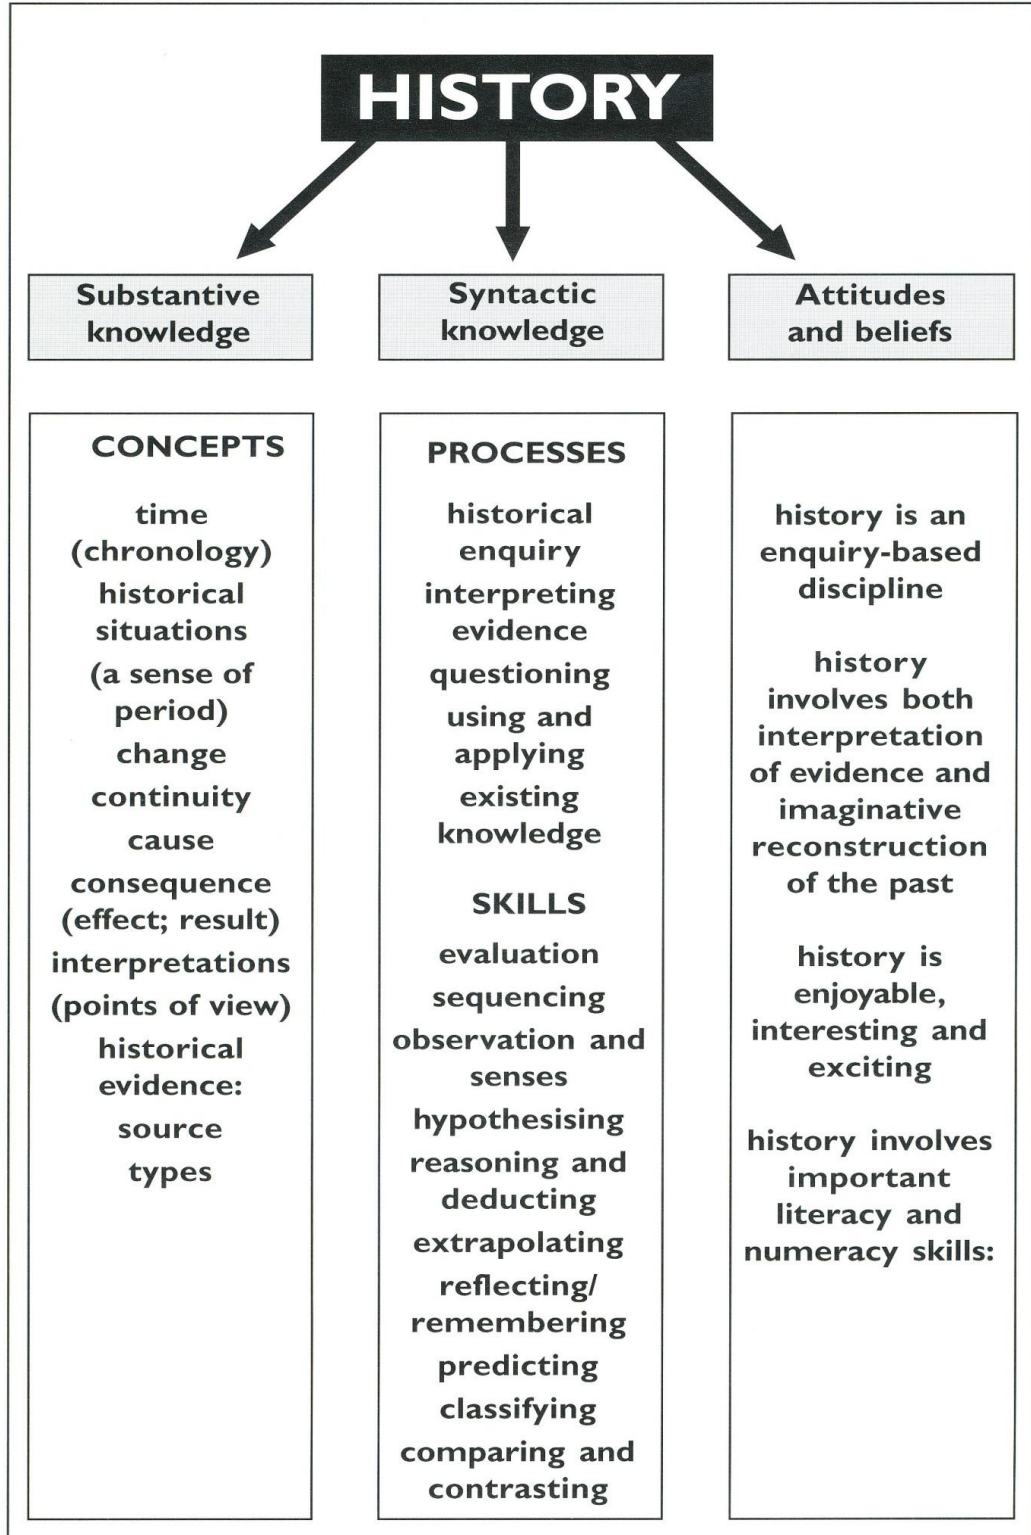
HISTORY

Substantive knowledge

Syntactic knowledge

Attitudes and beliefs

CONCEPTS

time (chronology)

historical situations

(a sense of period)

change

continuity

cause

consequence (effect; result)

interpretations (points of view)

historical evidence:

source

types

PROCESSES

historical enquiry

interpreting evidence

questioning

using and applying

existing knowledge

SKILLS

evaluation

sequencing

observation and senses

hypothesising

reasoning and deducting

extrapolating

reflecting/ remembering

predicting

classifying

comparing and contrasting

history is an enquiry-based discipline

history involves both interpretation of evidence and imaginative reconstruction of the past

history is enjoyable, interesting and exciting

history involves important literacy and numeracy skills: